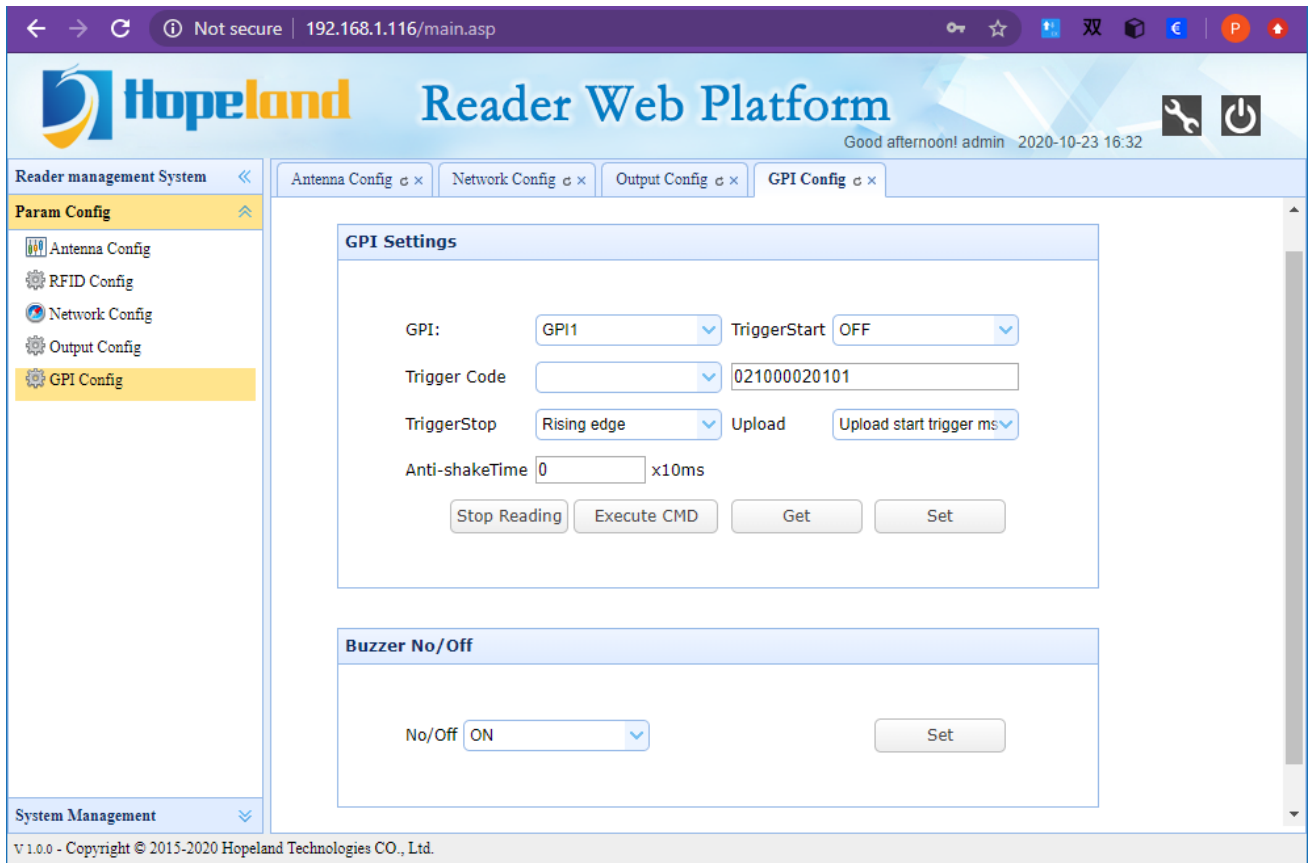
Not secure | 192.168.1.116/main.asp

双

P

Hopeland

Reader Web Platform

Good afternoon! admin 2020-10-23 16:32

Reader management System

Param Config

Antenna Config

RFID Config

Network Config

Output Config

GPI Config

System Management

Antenna Config

Network Config

Output Config

GPI Config

GPI Settings

GPI: GPI1

TriggerStart OFF

Trigger Code

021000020101

TriggerStop Rising edge

Upload Upload start trigger ms

Anti-shakeTime 0 x10ms

Stop Reading Execute CMD Get Set

Buzzer No/Off

No/Off ON

Set

V 1.0.0 - Copyright © 2015-2020 Hopeland Technologies CO., Ltd.